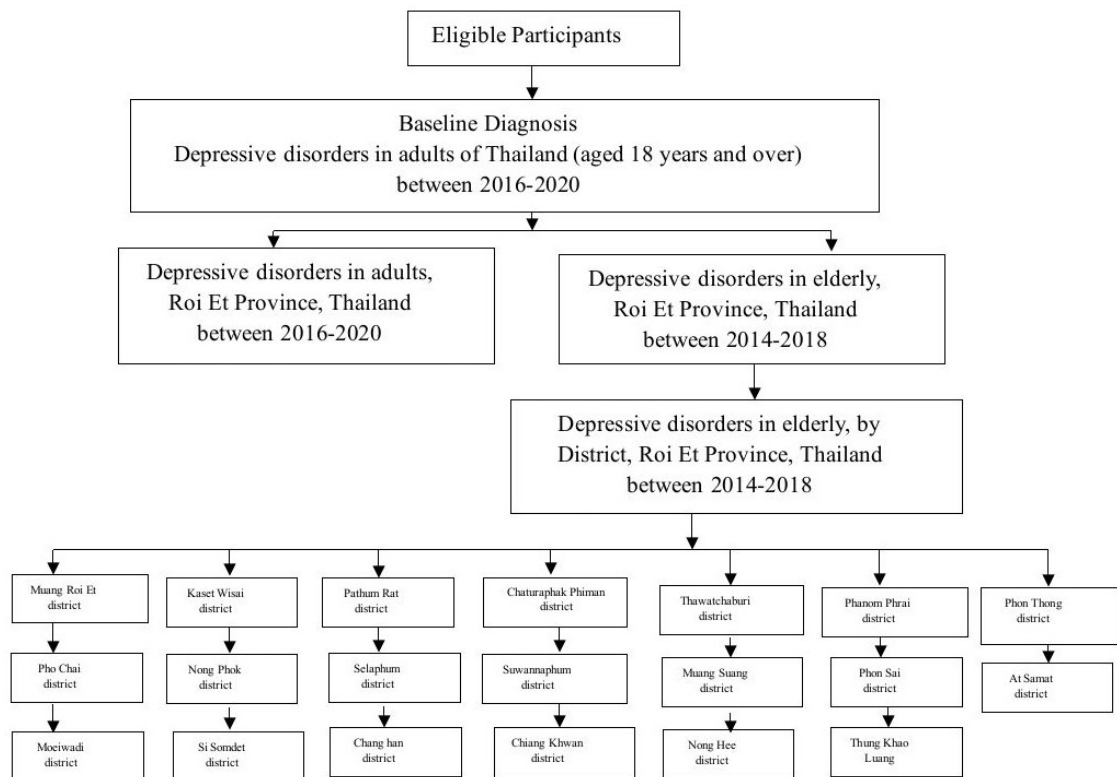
Eligible Participants

Baseline Diagnosis
Depressive disorders in adults of Thailand (aged 18 years and over) between 2016-2020

Depressive disorders in adults, Roi Et Province, Thailand between 2016-2020

Depressive disorders in elderly, Roi Et Province, Thailand between 2014-2018

Depressive disorders in elderly, by District, Roi Et Province, Thailand between 2014-2018

Muang Roi Et district

Pho Chai district

Moeiwadi district

Kaset Wisai district

Nong Phok district

Si Somdet district

Pathum Rat district

Selaphum district

Chang han district

Chaturaphak Phiman district

Suwannaphum district

Chiang Khwan district

Thawatchaburi district

Muang Suang district

Nong Hee district

Phanom Phrai district

Phon Sai district

Thung Khao Luang

Phon Thong district

At Samat district